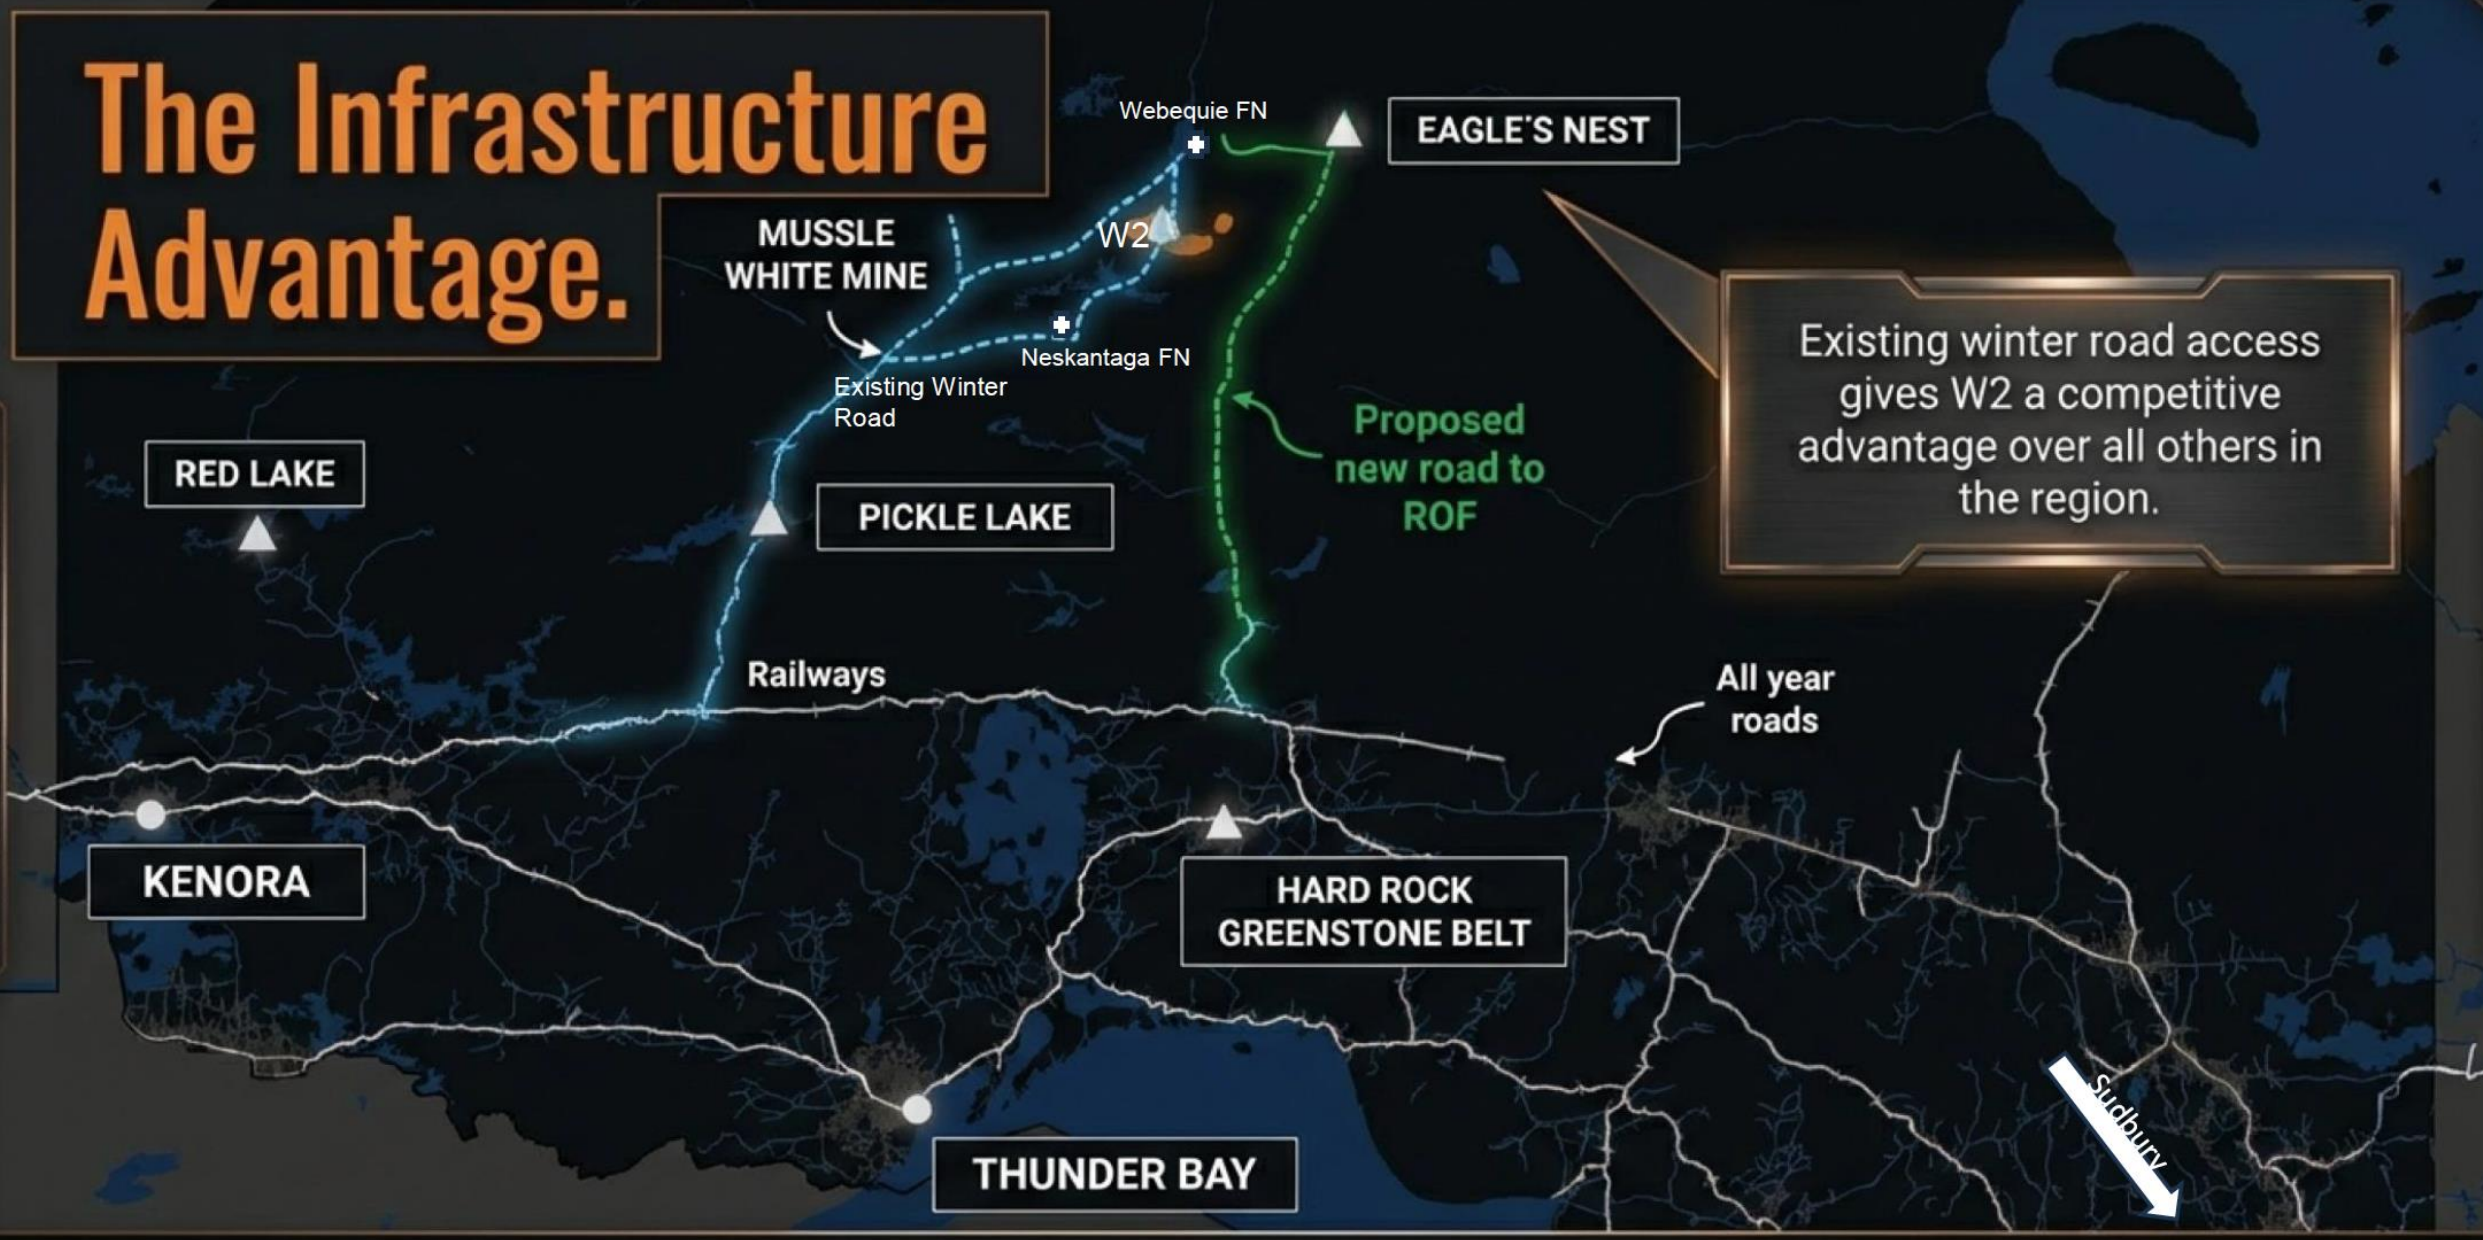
The Infrastructure Advantage.

Webequie FN

EAGLE'S NEST

W2

MUSSLE WHITE MINE

Neskantaga FN

Existing Winter Road

Existing winter road access gives W2 a competitive advantage over all others in the region.

Proposed new road to ROF

RED LAKE

PICKLE LAKE

Railways

All year roads

KENORA

HARD ROCK GREENSTONE BELT

THUNDER BAY

Sudbury